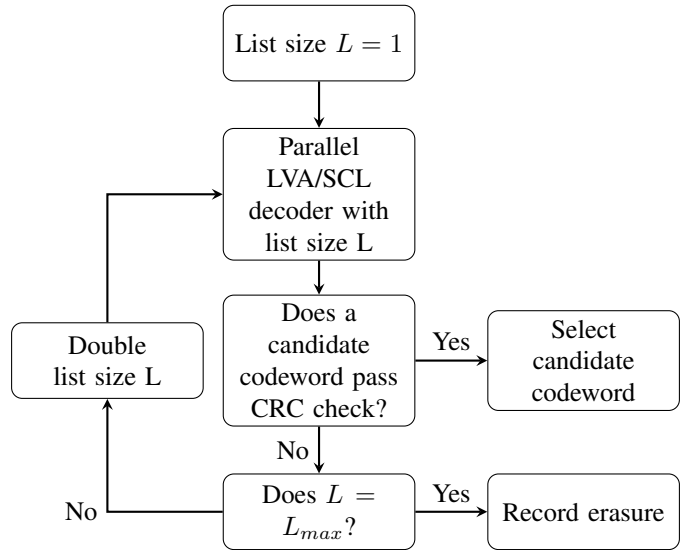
List size $L = 1$

Parallel LVA/SCL decoder with list size L

Does a candidate codeword pass CRC check?

Yes

Select candidate codeword

Double list size L

No

Does $L = L_{max}$?

Yes

Record erasure

No